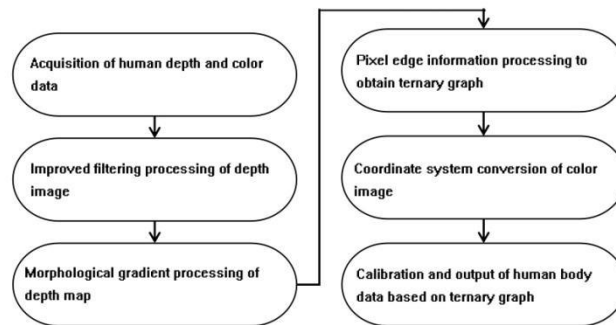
Acquisition of human depth and color data

Improved filtering processing of depth image

Morphological gradient processing of depth map

Pixel edge information processing to obtain ternary graph

Coordinate system conversion of color image

Calibration and output of human body data based on ternary graph